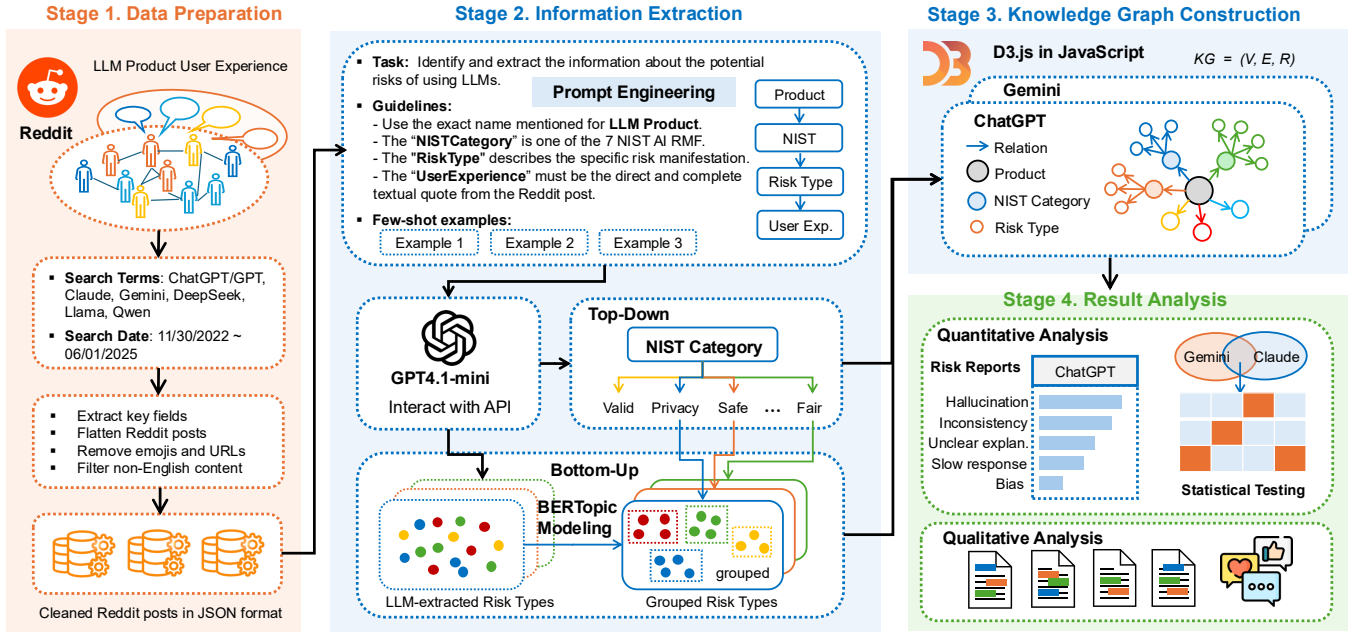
Stage 1. Data Preparation

LLM Product User Experience

Reddit

▪ Search Terms: ChatGPT/GPT, Claude, Gemini, DeepSeek, Llama, Qwen
▪ Search Date: 11/30/2022 ~ 06/01/2025

▪ Extract key fields
▪ Flatten Reddit posts
▪ Remove emojis and URLs
▪ Filter non-English content

Cleaned Reddit posts in JSON format

Stage 2. Information Extraction

▪ Task: Identify and extract the information about the potential risks of using LLMs.

Prompt Engineering

▪ Guidelines:
- Use the exact name mentioned for LLM Product.
- The "NISTCategory" is one of the 7 NIST AI RMF.
- The "RiskType" describes the specific risk manifestation.
- The "UserExperience" must be the direct and complete textual quote from the Reddit post.

▪ Few-shot examples:
Example 1 Example 2 Example 3

Product
NIST
Risk Type
User Exp.

GPT4.1-mini
Interact with API

Top-Down
NIST Category
Valid Privacy Safe ... Fair

Bottom-Up
BERTopic Modeling
grouped
LLM-extracted Risk Types
Grouped Risk Types

Stage 3. Knowledge Graph Construction

D3.js in JavaScript
KG = (V, E, R)

Gemini
ChatGPT
Relation
Product
NIST Category
Risk Type

Stage 4. Result Analysis

Quantitative Analysis
Risk Reports
ChatGPT
Hallucination
Inconsistency
Unclear explan.
Slow response
Bias
Gemini
Claude
Statistical Testing

Qualitative Analysis